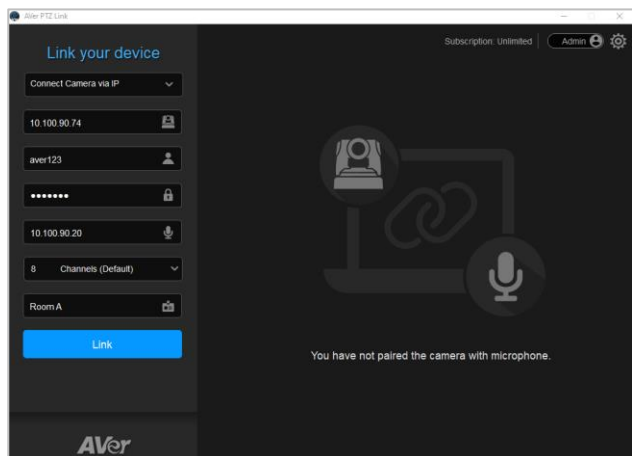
AVer PTZ Link

Link your device

Connect Camera via IP

10.100.90.74

aver123

•••••••

10.100.90.20

8 Channels (Default)

Room A

Link

AVer

Subscription: Unlimited

Admin

You have not paired the camera with microphone.